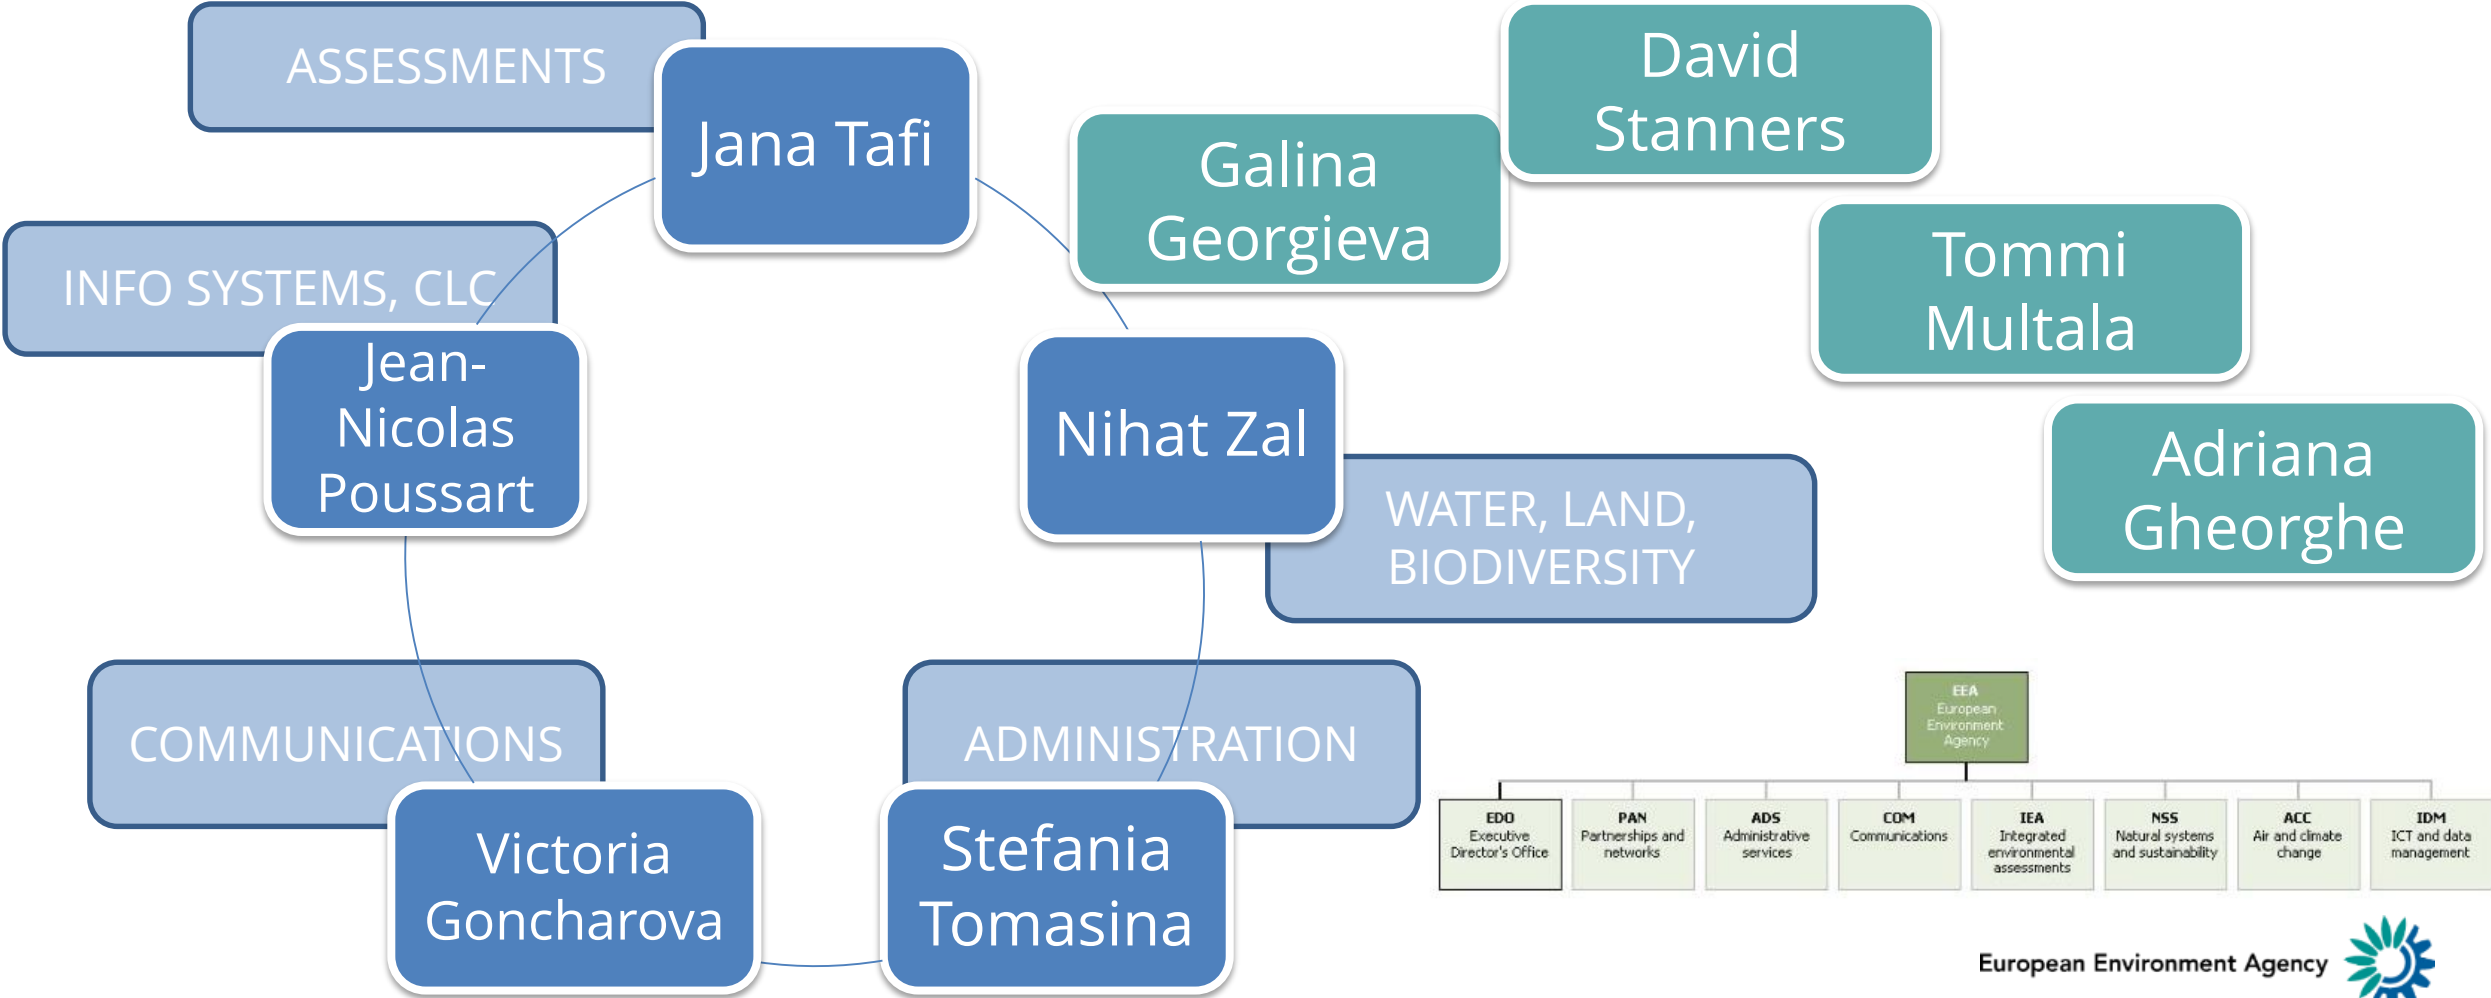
ASSESSMENTS

Jana Tafi

David Stanners

Galina Georgieva

Tommi Multala

INFO SYSTEMS, CLC

Jean-Nicolas Poussart

Nihat Zal

Adriana Gheorghe

WATER, LAND, BIODIVERSITY

COMMUNICATIONS

ADMINISTRATION

Victoria Goncharova

Stefania Tomasina

EEA
European Environment Agency

EDO
Executive Director's Office

PAN
Partnerships and networks

ADS
Administrative services

COM
Communications

IEA
Integrated environmental assessments

NSS
Natural systems and sustainability

ACC
Air and climate change

IDM
ICT and data management

European Environment Agency